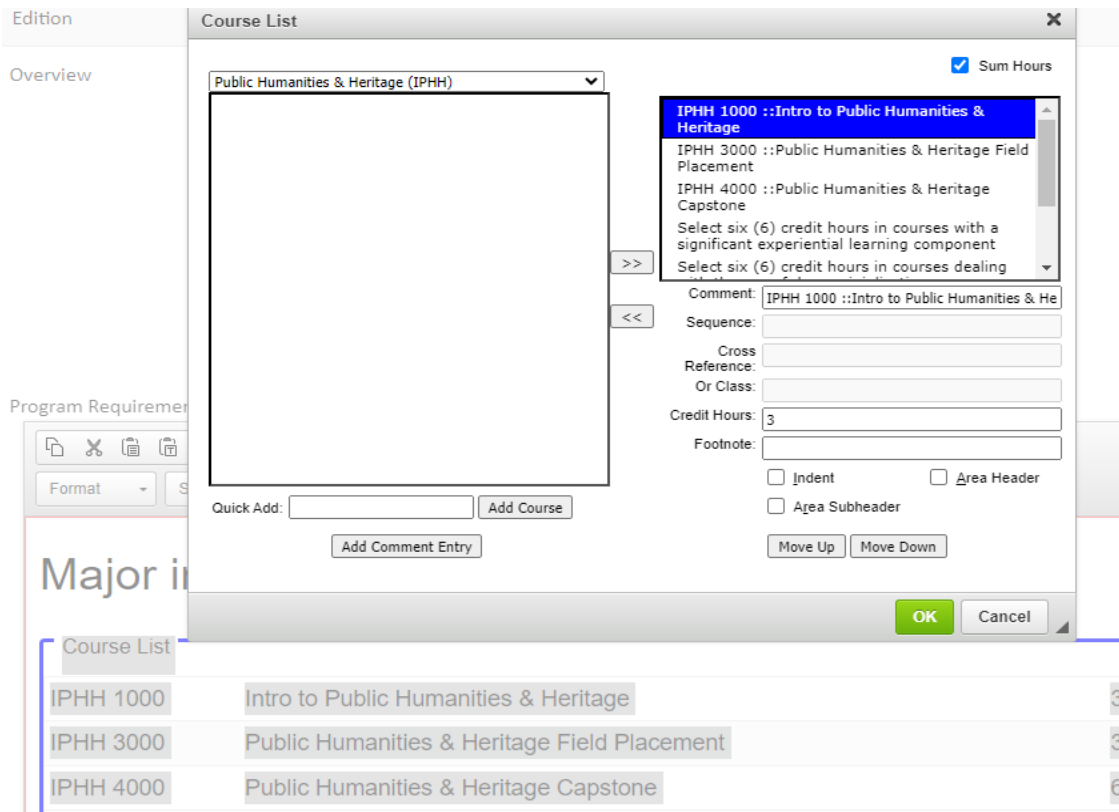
Edition

Overview

Program Requiremen

Format

Major i

Course List

IPHH 1000 Intro to Public Humanities & Heritage 3

IPHH 3000 Public Humanities & Heritage Field Placement 3

IPHH 4000 Public Humanities & Heritage Capstone 6

Course List ✕

Sum Hours

Public Humanities & Heritage (IPHH)

IPHH 1000 ::Intro to Public Humanities & Heritage
IPHH 3000 ::Public Humanities & Heritage Field Placement
IPHH 4000 ::Public Humanities & Heritage Capstone
Select six (6) credit hours in courses with a significant experiential learning component
Select six (6) credit hours in courses dealing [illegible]

>>

<<

Comment: IPHH 1000 ::Intro to Public Humanities & He

Sequence:

Cross Reference:

Or Class:

Credit Hours: 3

Footnote:

Indent

Area Header

Area Subheader

Quick Add: Add Course

Add Comment Entry

Move Up Move Down

OK Cancel